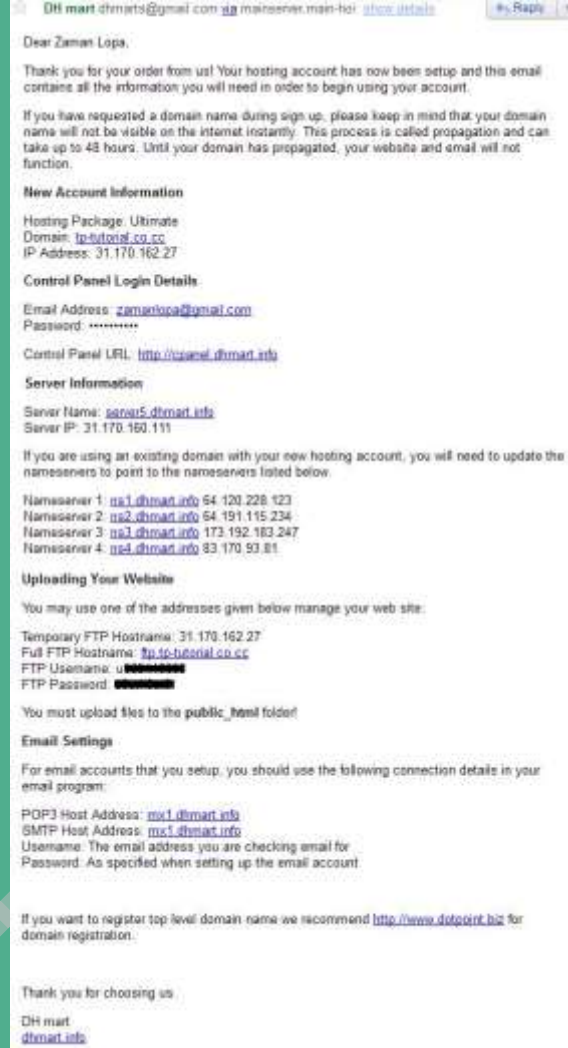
DH mart dhmarts@gmail.com via mainserver.main-hoi show details

Reply

Dear Zaman Lopa,

Thank you for your order from us! Your hosting account has now been setup and this email contains all the information you will need in order to begin using your account.

If you have requested a domain name during sign up, please keep in mind that your domain name will not be visible on the internet instantly. This process is called propagation and can take up to 48 hours. Until your domain has propagated, your website and email will not function.

New Account Information

Hosting Package: Ultimate
Domain: tp-tutorial.co.cc
IP Address: 31.170.162.27

Control Panel Login Details

Email Address: zamanlopa@gmail.com
Password: ••••••••••

Control Panel URL: http://cpanel.dhmart.info

Server Information

Server Name: server5.dhmart.info
Server IP: 31.170.160.111

If you are using an existing domain with your new hosting account, you will need to update the nameservers to point to the nameservers listed below.

Nameserver 1: ns1.dhmart.info 64.120.228.123
Nameserver 2: ns2.dhmart.info 64.191.115.234
Nameserver 3: ns3.dhmart.info 173.192.183.247
Nameserver 4: ns4.dhmart.info 83.170.93.81

Uploading Your Website

You may use one of the addresses given below manage your web site:

Temporary FTP Hostname: 31.170.162.27
Full FTP Hostname: ftp.tp-tutorial.co.cc
FTP Username: u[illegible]
FTP Password: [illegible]

You must upload files to the public_html folder!

Email Settings

For email accounts that you setup, you should use the following connection details in your email program:

POP3 Host Address: mx1.dhmart.info
SMTP Host Address: mx1.dhmart.info
Username: The email address you are checking email for
Password: As specified when setting up the email account

If you want to register top level domain name we recommend http://www.dotpoint.biz for domain registration.

Thank you for choosing us.

DH mart
dhmart.info